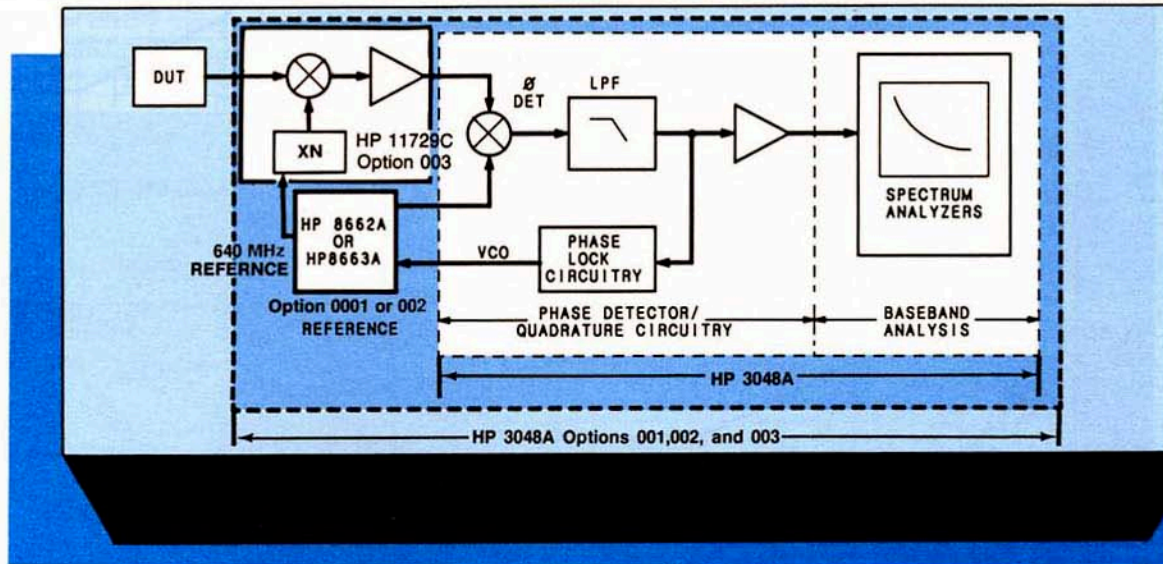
DUT

XN

HP 11729C
Option 003

Ø
DET

LPF

SPECTRUM
ANALYZERS

HP 8662A
OR
HP8663A

640 MHz
REFERNCE

VCO

PHASE
LOCK
CIRCUITRY

Option 0001 or 002
REFERENCE

PHASE DETECTOR/
QUADRATURE CIRCUITRY

BASEBAND
ANALYSIS

HP 3048A

HP 3048A Options 001,002, and 003